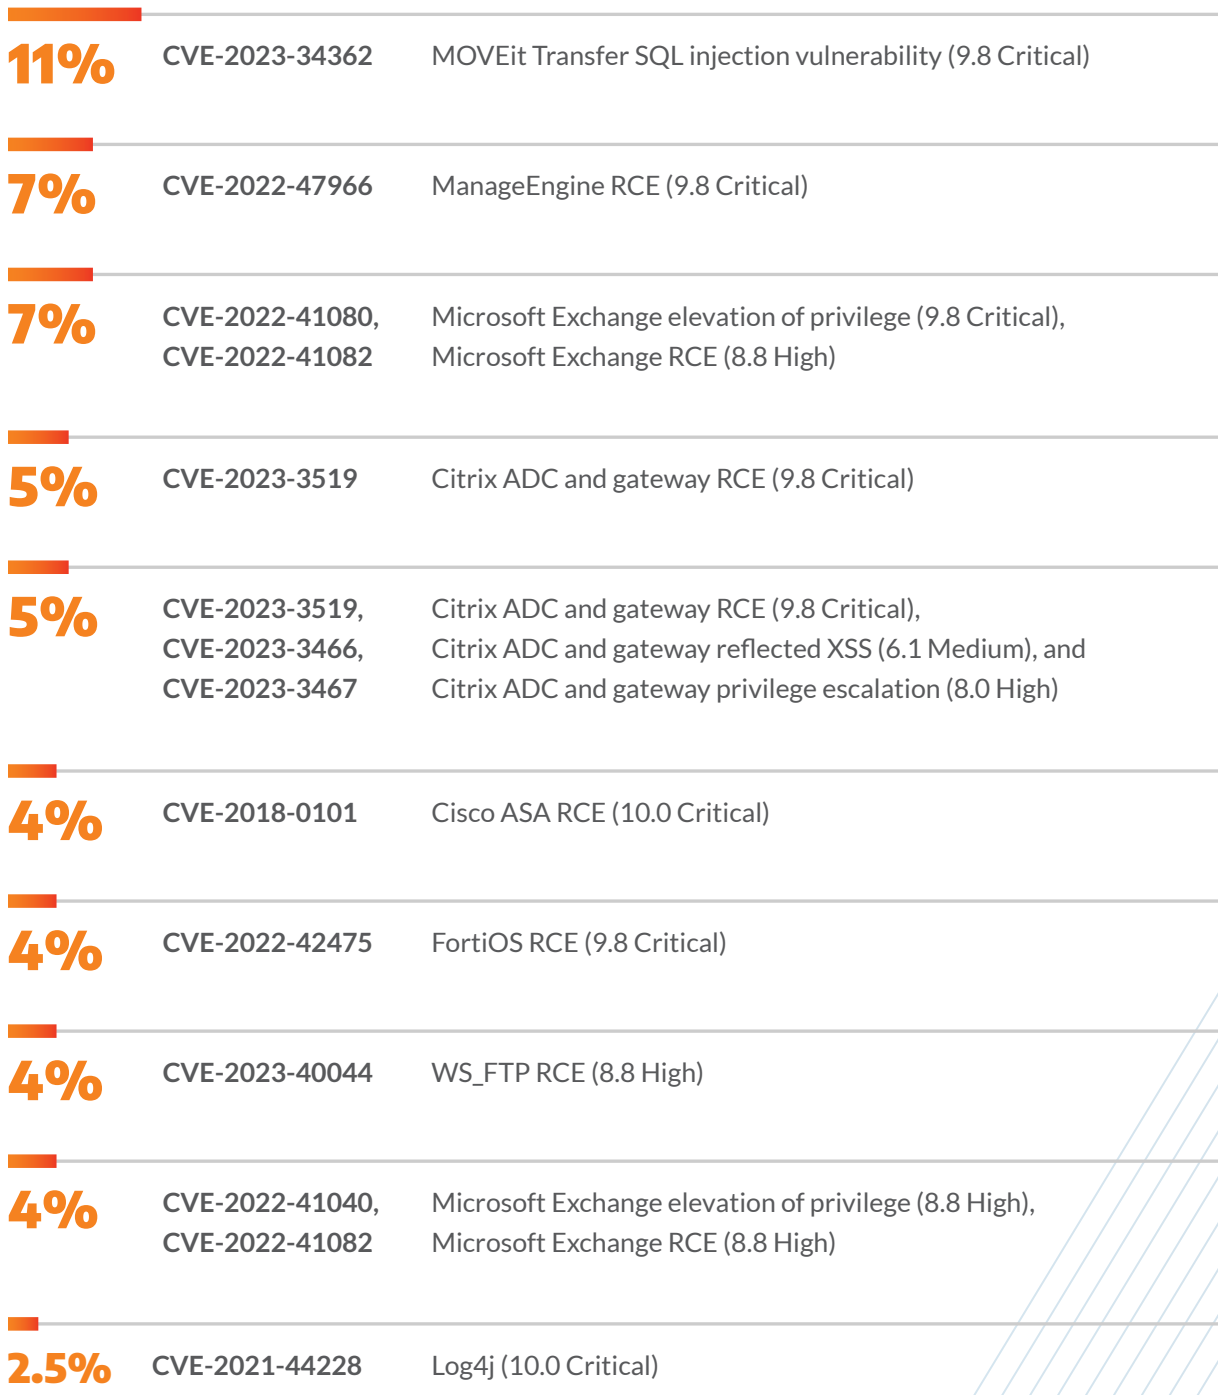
| | | |
|---|---|---|
| 11% | CVE-2023-34362 | MOVEit Transfer SQL injection vulnerability (9.8 Critical) |
| 7% | CVE-2022-47966 | ManageEngine RCE (9.8 Critical) |
| 7% | CVE-2022-41080, CVE-2022-41082 | Microsoft Exchange elevation of privilege (9.8 Critical), Microsoft Exchange RCE (8.8 High) |
| 5% | CVE-2023-3519 | Citrix ADC and gateway RCE (9.8 Critical) |
| 5% | CVE-2023-3519, CVE-2023-3466, CVE-2023-3467 | Citrix ADC and gateway RCE (9.8 Critical), Citrix ADC and gateway reflected XSS (6.1 Medium), and Citrix ADC and gateway privilege escalation (8.0 High) |
| 4% | CVE-2018-0101 | Cisco ASA RCE (10.0 Critical) |
| 4% | CVE-2022-42475 | FortiOS RCE (9.8 Critical) |
| 4% | CVE-2023-40044 | WS_FTP RCE (8.8 High) |
| 4% | CVE-2022-41040, CVE-2022-41082 | Microsoft Exchange elevation of privilege (8.8 High), Microsoft Exchange RCE (8.8 High) |
| 2.5% | CVE-2021-44228 | Log4j (10.0 Critical) |